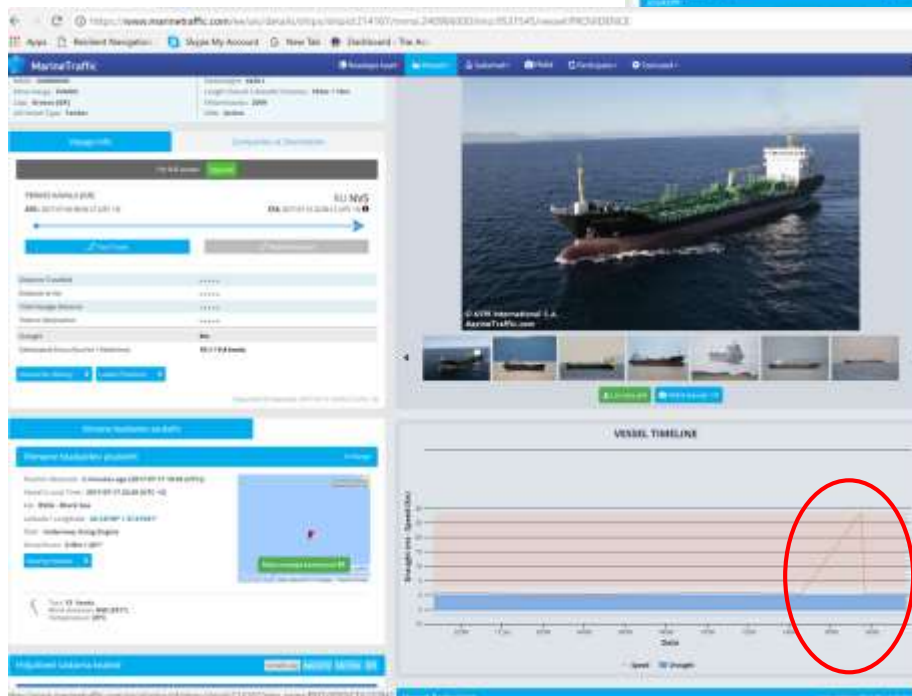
https://www.marinetraffic.com/en/ais/details/ships/shipid:214167/mmsi:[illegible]/vessel:PROVIDENCE

Apps Resident Navigation Skype My Account New Tab Dashboard - Tox An

MarineTraffic

Voyage Info

PERAMA ANAVLE (GR)

RU NVS

Distance Travelled
Distance to Go
Total Voyage Distance
Time to Destination
Draught
Reported Max Speed / Average

© GVSN International S.A.
MarineTraffic.com

VESSEL TIMELINE

Draught (m) - Speed (kn)

Date

Speed Draught